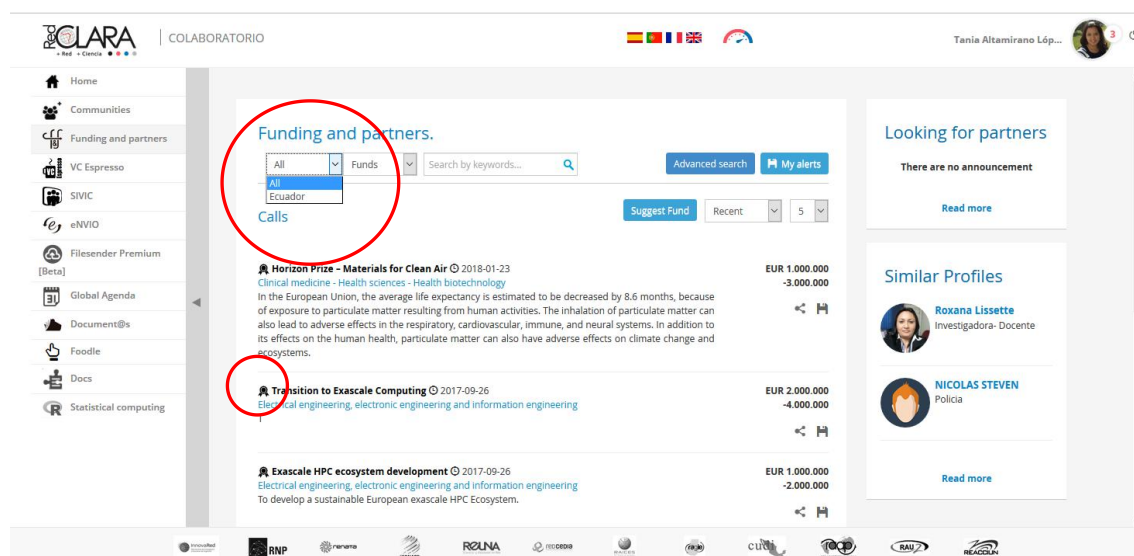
RedCLARA + Red + Ciencia | COLABORATORIO

Tania Altamirano Lóp... 3

Home
Communities
Funding and partners
VC Espresso
SIVIC
eNVIO
Filesender Premium [Beta]
Global Agenda
Document@s
Foodle
Docs
Statistical computing

Funding and partners.

All | Funds | Search by keywords... | Advanced search | My alerts

All
Ecuador

Calls

Suggest Fund | Recent | 5

Horizon Prize - Materials for Clean Air 2018-01-23
Clinical medicine - Health sciences - Health biotechnology
In the European Union, the average life expectancy is estimated to be decreased by 8.6 months, because of exposure to particulate matter resulting from human activities. The inhalation of particulate matter can also lead to adverse effects in the respiratory, cardiovascular, immune, and neural systems. In addition to its effects on the human health, particulate matter can also have adverse effects on climate change and ecosystems.
EUR 1.000.000 -3.000.000

Transition to Exascale Computing 2017-09-26
Electrical engineering, electronic engineering and information engineering
EUR 2.000.000 -4.000.000

Exascale HPC ecosystem development 2017-09-26
Electrical engineering, electronic engineering and information engineering
To develop a sustainable European exascale HPC Ecosystem.
EUR 1.000.000 -2.000.000

Looking for partners
There are no announcement
Read more

Similar Profiles
Roxana Lissette
Investigadora- Docente
NICOLAS STEVEN
Policia
Read more

RNP renata RAU REACCIUN cudi RedCEDIA